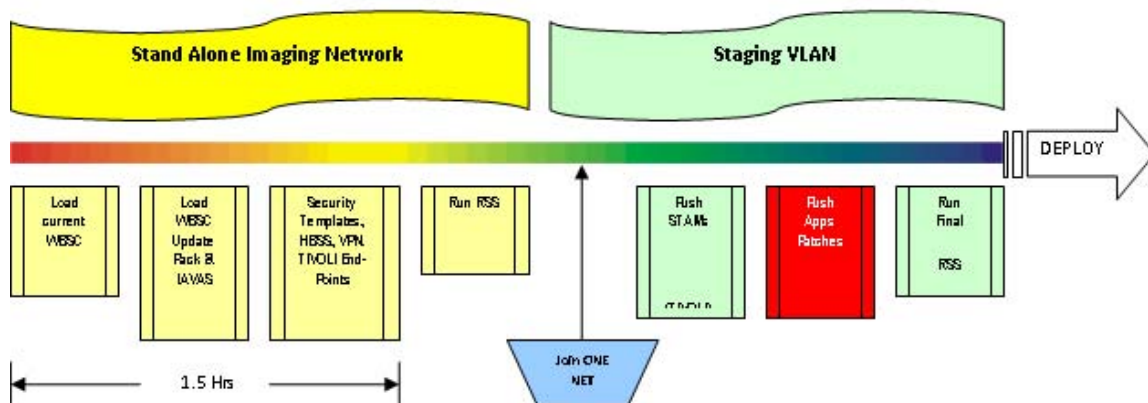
Stand Alone Imaging Network

Staging VLAN

DEPLOY

Load current WBSC

Load WBSC Update Pack & IAVAS

Security Templates, HBSS, VPN, TIVOLI End-Points

Run RSS

Push STAMs

(TIVOLI)

Push Apps Patches

Run Final RSS

Join ONE NET

1.5 Hrs